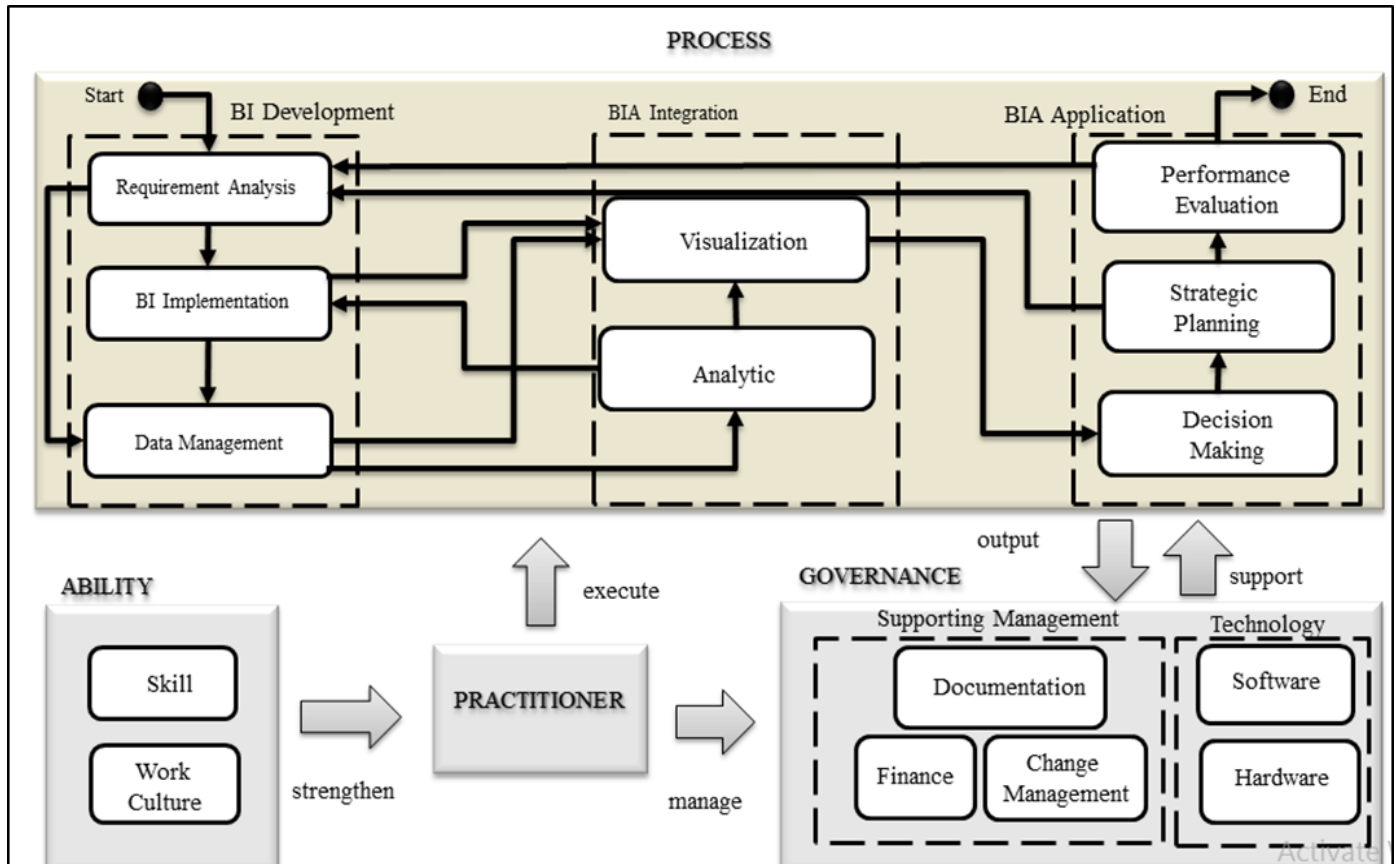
PROCESS

Start

BI Development

BIA Integration

BIA Application

End

Requirement Analysis

BI Implementation

Data Management

Visualization

Analytic

Performance Evaluation

Strategic Planning

Decision Making

output

support

ABILITY

Skill

Work Culture

strengthen

execute

PRACTITIONER

manage

GOVERNANCE

Supporting Management

Documentation

Finance

Change Management

Technology

Software

Hardware

Activate